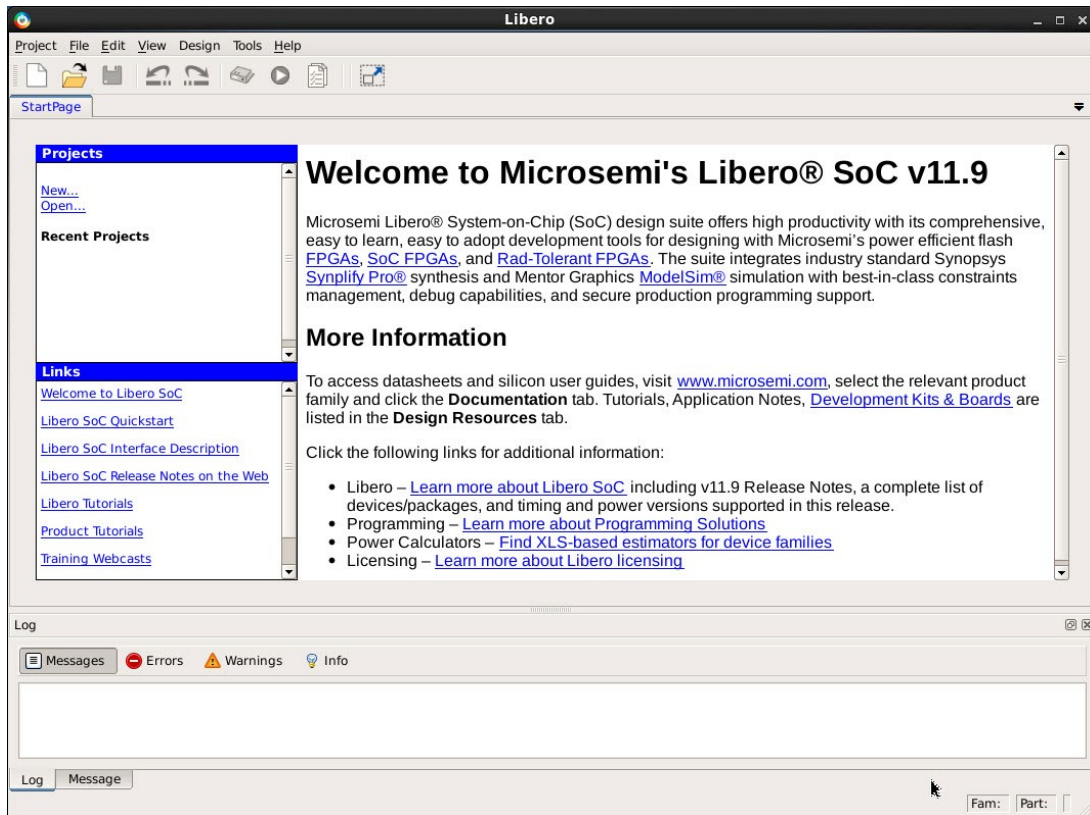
Libero

Project File Edit View Design Tools Help

StartPage

Projects

New...
Open...

Recent Projects

Links

Welcome to Libero SoC

Libero SoC Quickstart

Libero SoC Interface Description

Libero SoC Release Notes on the Web

Libero Tutorials

Product Tutorials

Training Webcasts

Welcome to Microsemi's Libero® SoC v11.9

Microsemi Libero® System-on-Chip (SoC) design suite offers high productivity with its comprehensive, easy to learn, easy to adopt development tools for designing with Microsemi's power efficient flash FPGAs, SoC FPGAs, and Rad-Tolerant FPGAs. The suite integrates industry standard Synopsys Synplify Pro® synthesis and Mentor Graphics ModelSim® simulation with best-in-class constraints management, debug capabilities, and secure production programming support.

More Information

To access datasheets and silicon user guides, visit www.microsemi.com, select the relevant product family and click the Documentation tab. Tutorials, Application Notes, Development Kits & Boards are listed in the Design Resources tab.

Click the following links for additional information:

- Libero – Learn more about Libero SoC including v11.9 Release Notes, a complete list of devices/packages, and timing and power versions supported in this release.
- Programming – Learn more about Programming Solutions
- Power Calculators – Find XLS-based estimators for device families
- Licensing – Learn more about Libero licensing

Log

Messages Errors Warnings Info

Log Message

Fam: Part: